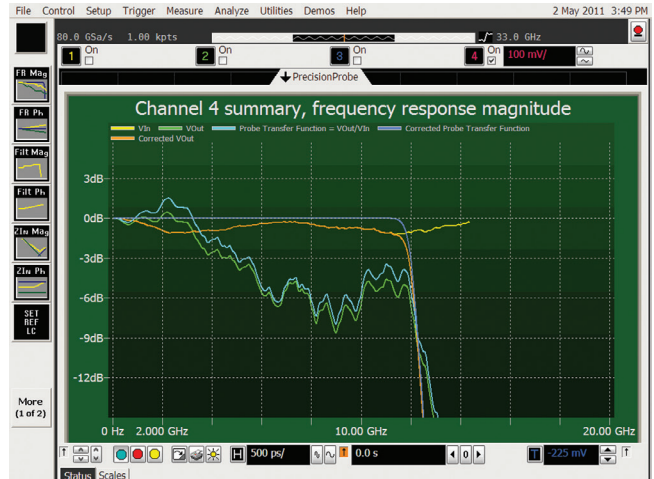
File Control Setup Trigger Measure Analyze Utilities Demos Help 2 May 2011 3:49 PM

80.0 GSa/s 1.00 kpts 33.0 GHz

1 On 2 On 3 On 4 On 100 mV/

PrecisionProbe

FB Mag
FB Ph
Filt Mag
Filt Ph
ZIn Mag
ZIn Ph
SET REF LC

More (1 of 2)

Channel 4 summary, frequency response magnitude

VIn VOut Probe Transfer Function = VOut/VIn Corrected Probe Transfer Function Corrected VOut

3dB
0dB
-3dB
-6dB
-9dB
-12dB

0 Hz 2.000 GHz 10.00 GHz 20.00 GHz

H 500 ps/ 0.0 s T -225 mV

Status Scales